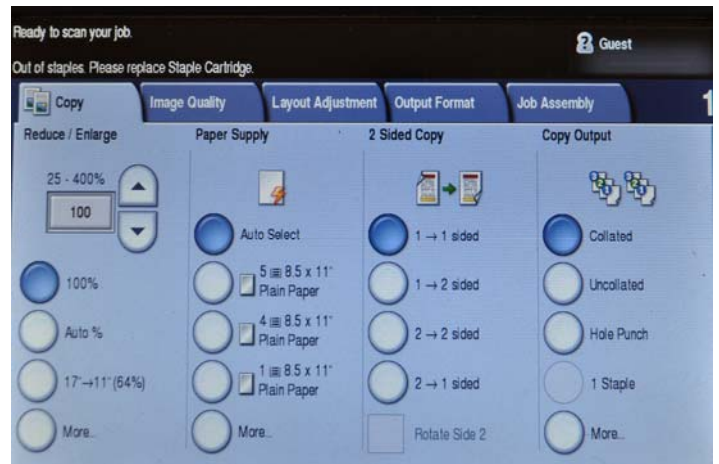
Ready to scan your job.

Out of staples. Please replace Staple Cartridge.

Guest

Copy | Image Quality | Layout Adjustment | Output Format | Job Assembly

1

Reduce / Enlarge

25 - 400%

100

100%

Auto %

17"→11" (64%)

More...

Paper Supply

Auto Select

5 8.5 x 11" Plain Paper

4 8.5 x 11" Plain Paper

1 8.5 x 11" Plain Paper

More...

2 Sided Copy

1 → 1 sided

1 → 2 sided

2 → 2 sided

2 → 1 sided

Rotate Side 2

Copy Output

Collated

Uncollated

Hole Punch

1 Staple

More...